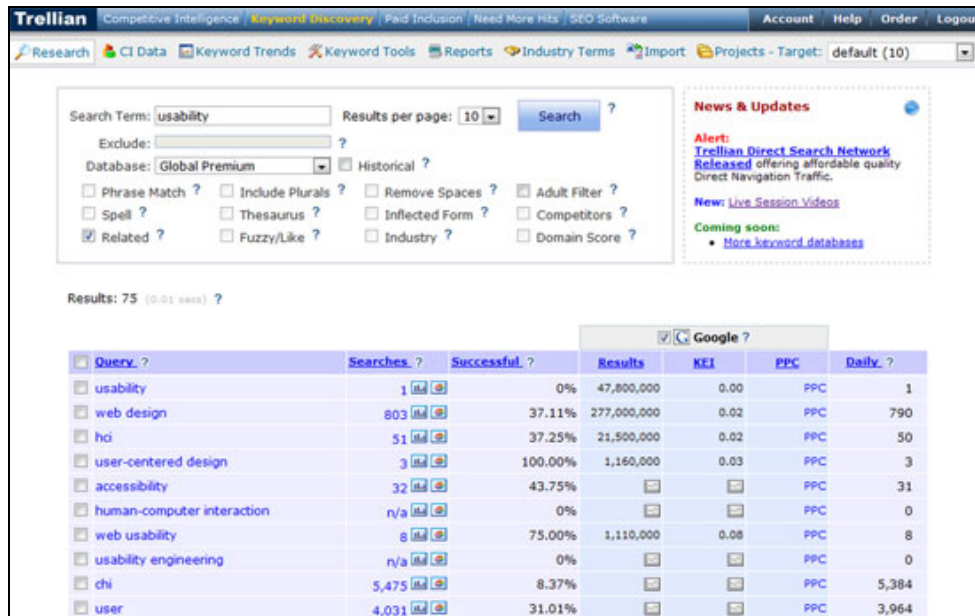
Trellian Competitive Intelligence | Keyword Discovery | Paid Inclusion | Need More Hits | SEO Software | Account | Help | Order | Logou

Research | CI Data | Keyword Trends | Keyword Tools | Reports | Industry Terms | Import | Projects - Target: default (10)

Search Term: usability | Results per page: 10 | Search ?
Exclude: ?
Database: Global Premium | Historical ?
Phrase Match ? | Include Plurals ? | Remove Spaces ? | Adult Filter ?
Spell ? | Thesaurus ? | Inflected Form ? | Competitors ?
Related ? | Fuzzy/Like ? | Industry ? | Domain Score ?

News & Updates

Alert: Trellian Direct Search Network Released offering affordable quality Direct Navigation Traffic.

New: Live Session Videos

Coming soon:
• More keyword databases

Results: 75 (0.01 secs) ?

Google ?

| Query ? | Searches ? | Successful ? | Results | KEI | PPC | Daily ? |
|---|---|---|---|---|---|---|
| usability | 1 | 0% | 47,800,000 | 0.00 | PPC | 1 |
| web design | 803 | 37.11% | 277,000,000 | 0.02 | PPC | 790 |
| hci | 51 | 37.25% | 21,500,000 | 0.02 | PPC | 50 |
| user-centered design | 3 | 100.00% | 1,160,000 | 0.03 | PPC | 3 |
| accessibility | 32 | 43.75% | | | PPC | 31 |
| human-computer interaction | n/a | 0% | | | PPC | 0 |
| web usability | 8 | 75.00% | 1,110,000 | 0.08 | PPC | 8 |
| usability engineering | n/a | 0% | | | PPC | 0 |
| chi | 5,475 | 8.37% | | | PPC | 5,384 |
| user | 4,031 | 31.01% | | | PPC | 3,964 |